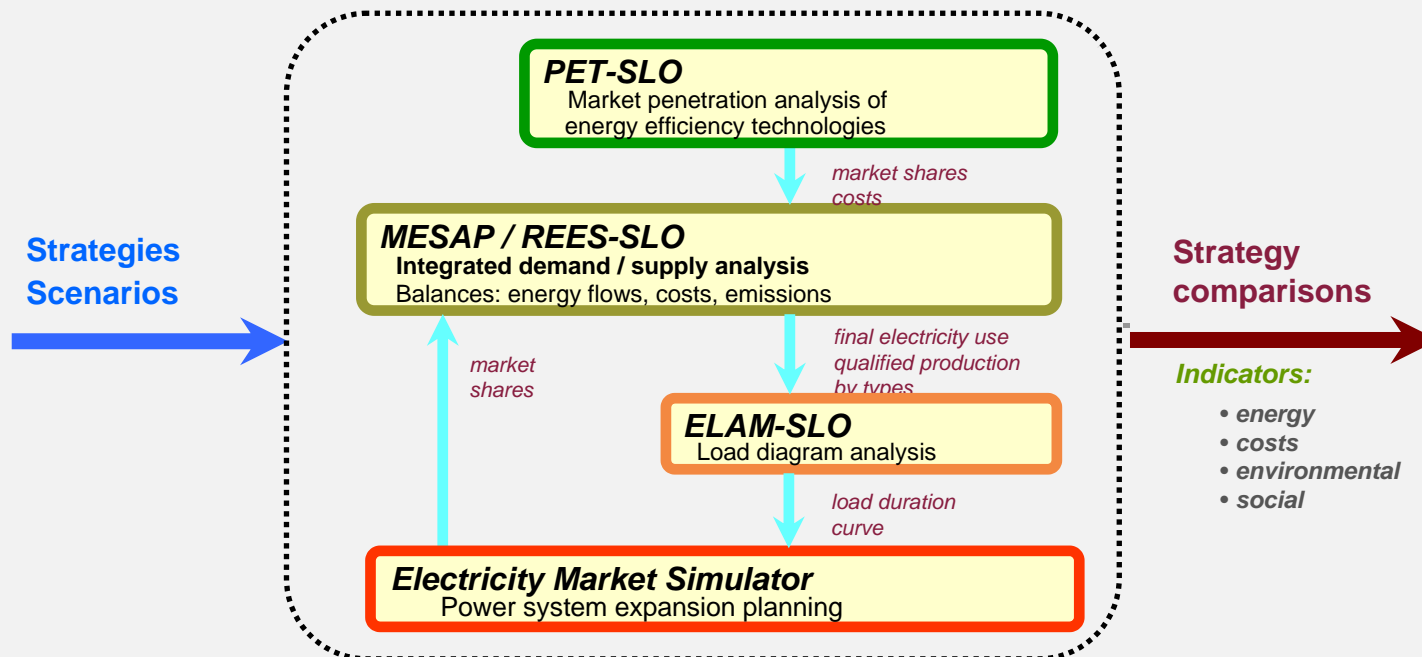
Strategies
Scenarios

PET-SLO
Market penetration analysis of energy efficiency technologies

market shares
costs

MESAP / REES-SLO
Integrated demand / supply analysis
Balances: energy flows, costs, emissions

market shares

final electricity use
qualified production
by types

ELAM-SLO
Load diagram analysis

load duration curve

Electricity Market Simulator
Power system expansion planning

Strategy comparisons

Indicators:
• energy
• costs
• environmental
• social